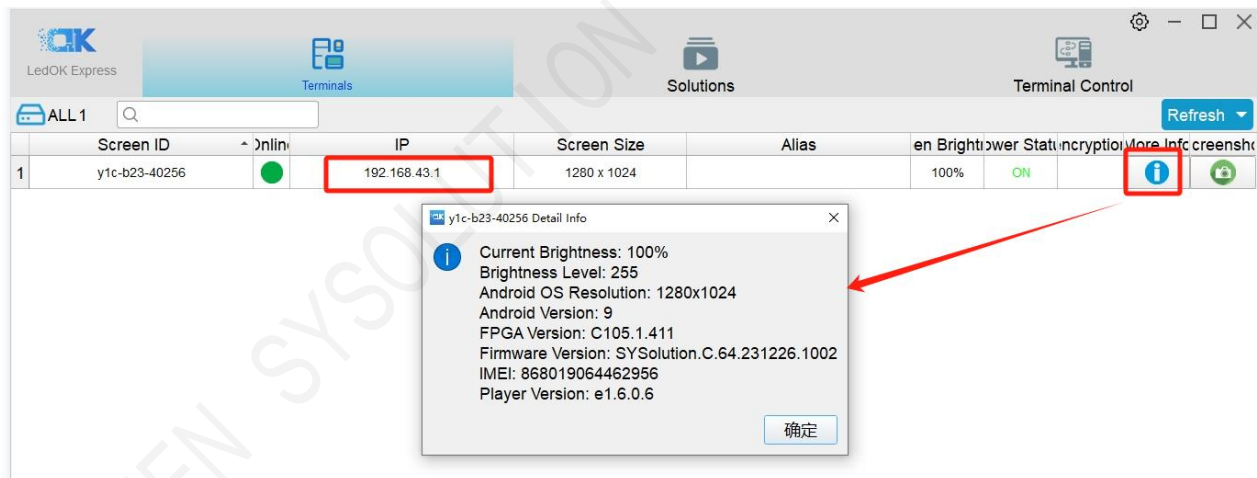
LedOK Express

Terminals

Solutions

Terminal Control

ALL 1

Refresh

| | Screen ID | Onlin | IP | Screen Size | Alias | en Brightr | ower Statu | ncryptior | More Info | creensho |
|---|---|---|---|---|---|---|---|---|---|---|
| 1 | y1c-b23-40256 | | 192.168.43.1 | 1280 x 1024 | | 100% | ON | | | |

y1c-b23-40256 Detail Info

Current Brightness: 100%
Brightness Level: 255
Android OS Resolution: 1280x1024
Android Version: 9
FPGA Version: C105.1.411
Firmware Version: SYSolution.C.64.231226.1002
IMEI: 868019064462956
Player Version: e1.6.0.6

确定

SYSOLUTION